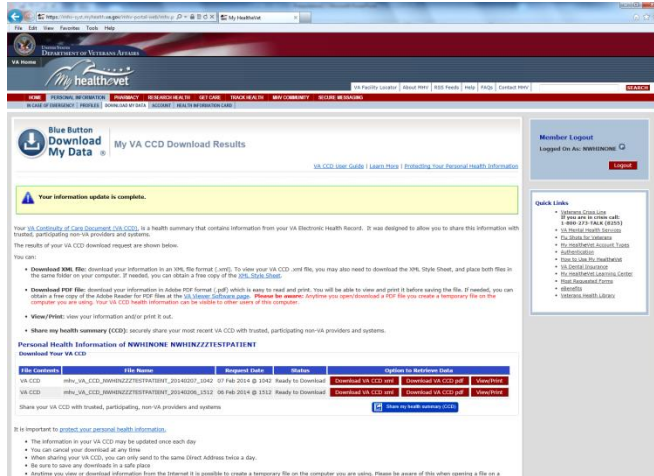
https://mhv-syst.myhealth.va.gov/mhv-portal-web/mhv.p | My HealtheVet

File Edit View Favorites Tools Help

United States Department of Veterans Affairs

VA Home

my health e vet

VA Facility Locator | About MHV | RSS Feeds | Help | FAQs | Contact MHV

SEARCH

HOME | PERSONAL INFORMATION | PHARMACY | RESEARCH HEALTH | GET CARE | TRACK HEALTH | MHV COMMUNITY | SECURE MESSAGING

IN CASE OF EMERGENCY | PROFILES | DOWNLOAD MY DATA | ACCOUNT | HEALTH INFORMATION CARD

Blue Button Download My Data

My VA CCD Download Results

VA CCD User Guide | Learn More | Protecting Your Personal Health Information

Member Logout

Logged On As: NWHINONE

Logout

Your information update is complete.

Your VA Continuity of Care Document (VA CCD), is a health summary that contains information from your VA Electronic Health Record. It was designed to allow you to share this information with trusted, participating non-VA providers and systems.

The results of your VA CCD download request are shown below.

You can:

• Download XML file: download your information in an XML file format (.xml). To view your VA CCD .xml file, you may also need to download the XML Style Sheet, and place both files in the same folder on your computer. If needed, you can obtain a free copy of the XML Style Sheet.

• Download PDF file: download your information in Adobe PDF format (.pdf) which is easy to read and print. You will be able to view and print it before saving the file. If needed, you can obtain a free copy of the Adobe Reader for PDF files at the VA Viewer Software page. Please be aware: Anytime you open/download a PDF file you create a temporary file on the computer you are using. Your VA CCD health information can be visible to other users of this computer.

• View/Print: view your information and/or print it out.

• Share my health summary (CCD): securely share your most recent VA CCD with trusted, participating non-VA providers and systems.

Quick Links

• Veterans Crisis Line If you are in crisis call: 1-800-273-TALK (8255)
• VA Mental Health Services
• Flu Shots for Veterans
• My HealtheVet Account Types
• Authentication
• How to Use My HealtheVet
• VA Dental Insurance
• My HealtheVet Learning Center
• Most Requested Forms
• eBenefits
• Veterans Health Library

Personal Health Information of NWHINONE NWHINZZZTESTPATIENT

Download Your VA CCD

| File Contents | File Name | Request Date | Status | Option to Retrieve Data | | |
|---|---|---|---|---|---|---|
| VA CCD | mhv_VA_CCD_NWHINZZZTESTPATIENT_20140207_1042 | 07 Feb 2014 @ 1042 | Ready to Download | Download VA CCD xml | Download VA CCD pdf | View/Print |
| VA CCD | mhv_VA_CCD_NWHINZZZTESTPATIENT_20140206_1512 | 06 Feb 2014 @ 1512 | Ready to Download | Download VA CCD xml | Download VA CCD pdf | View/Print |

Share your VA CCD with trusted, participating, non-VA providers and systems

Share my health summary (CCD)

It is important to protect your personal health information.

• The information in your VA CCD may be updated once each day
• You can cancel your download at any time
• When sharing your VA CCD, you can only send to the same Direct Address twice a day.
• Be sure to save any downloads in a safe place
• Anytime you view or download information from the Internet it is possible to create a temporary file on the computer you are using. Please be aware of this when opening a file on a